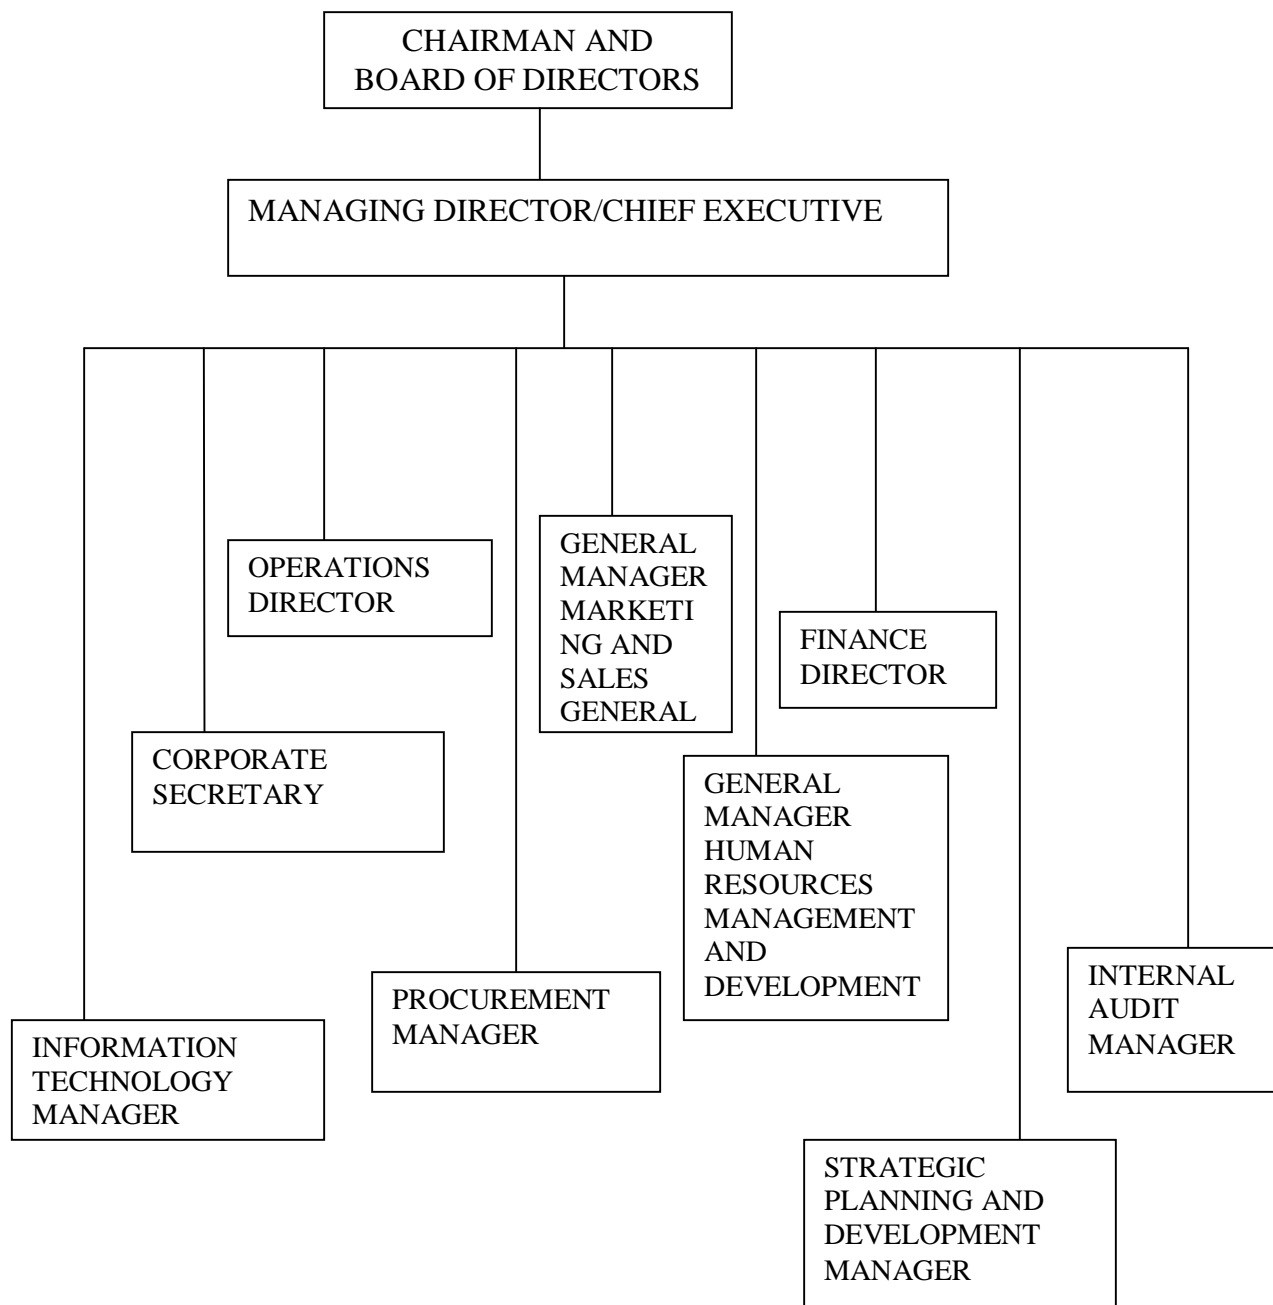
CHAIRMAN AND BOARD OF DIRECTORS

MANAGING DIRECTOR/CHIEF EXECUTIVE

OPERATIONS DIRECTOR

GENERAL MANAGER MARKETI NG AND SALES GENERAL

FINANCE DIRECTOR

CORPORATE SECRETARY

GENERAL MANAGER HUMAN RESOURCES MANAGEMENT AND DEVELOPMENT

INTERNAL AUDIT MANAGER

PROCUREMENT MANAGER

INFORMATION TECHNOLOGY MANAGER

STRATEGIC PLANNING AND DEVELOPMENT MANAGER